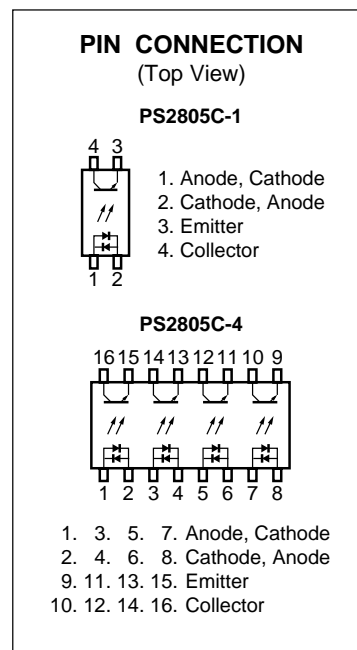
PIN CONNECTION
(Top View)

PS2805C-1

4 3

1 2

1. Anode, Cathode
2. Cathode, Anode
3. Emitter
4. Collector

PS2805C-4

16 15 14 13 12 11 10 9

1 2 3 4 5 6 7 8

1. 3. 5. 7. Anode, Cathode
2. 4. 6. 8. Cathode, Anode
9. 11. 13. 15. Emitter
10. 12. 14. 16. Collector